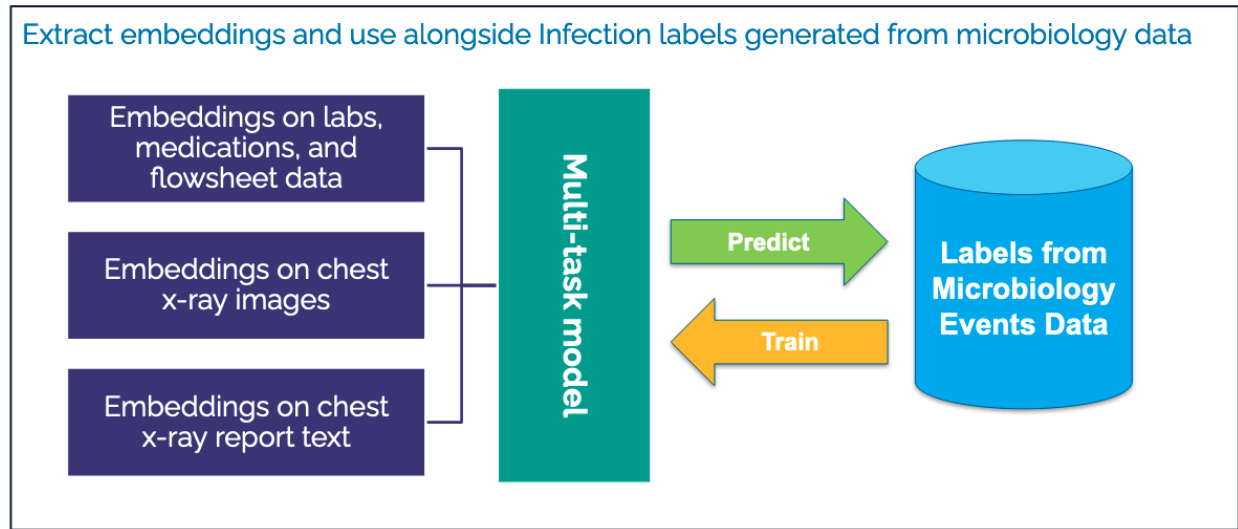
Extract embeddings and use alongside Infection labels generated from microbiology data

Embeddings on labs, medications, and flowsheet data

Embeddings on chest x-ray images

Embeddings on chest x-ray report text

Multi-task model

Predict

Train

Labels from Microbiology Events Data